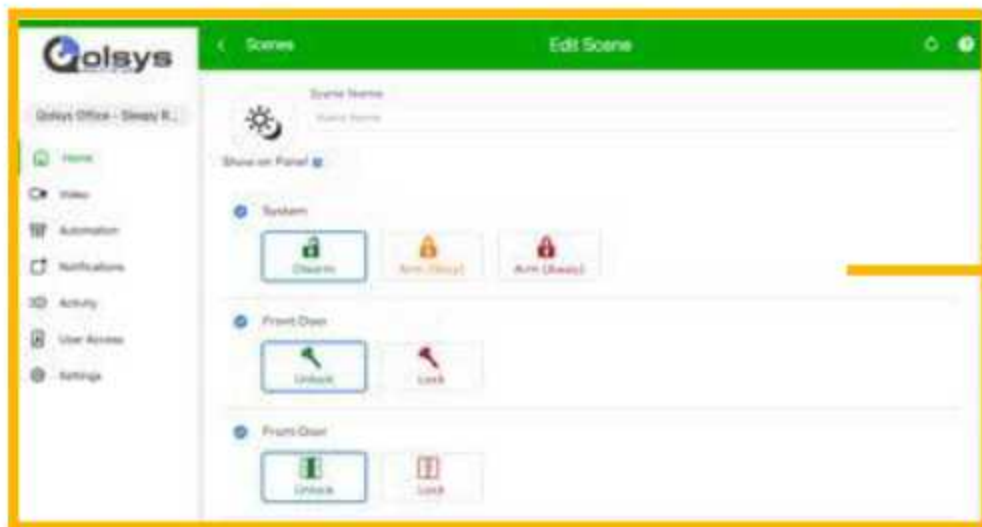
Qolsys

Qolsys Office - Sleepy R...

Home

Video

Automation

Notifications

Activity

User Access

Settings

< Scenes

Edit Scene

Scene Name

Scene Name

Show on Panel

System

Disarm

Arm (Stay)

Arm (Away)

Front Door

Unlock

Lock

Front Door

Unlock

Lock